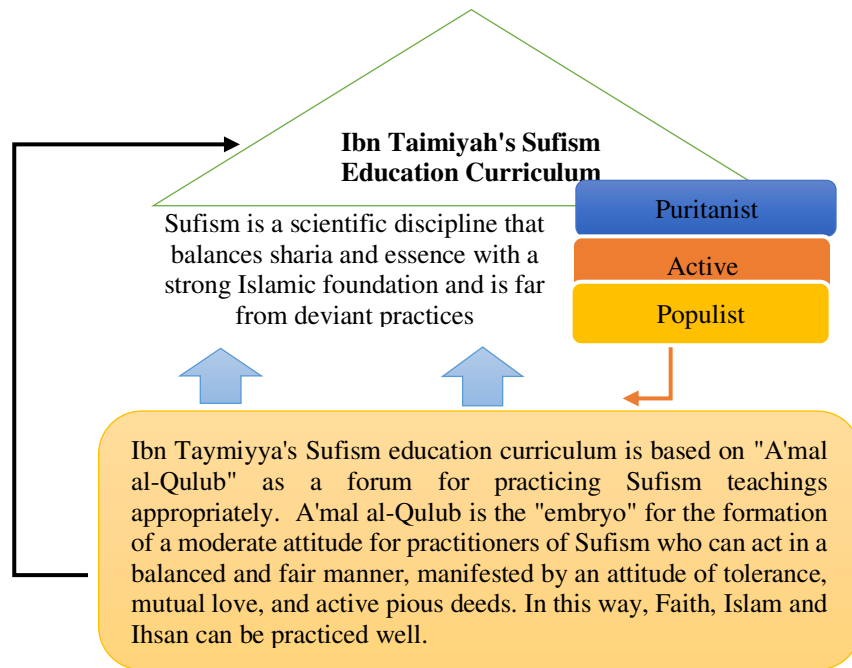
Ibn Taimiyah's Sufism Education Curriculum

Sufism is a scientific discipline that balances sharia and essence with a strong Islamic foundation and is far from deviant practices

Puritanist

Active

Populist

Ibn Taymiyya's Sufism education curriculum is based on "A'mal al-Qulub" as a forum for practicing Sufism teachings appropriately. A'mal al-Qulub is the "embryo" for the formation of a moderate attitude for practitioners of Sufism who can act in a balanced and fair manner, manifested by an attitude of tolerance, mutual love, and active pious deeds. In this way, Faith, Islam and Ihsan can be practiced well.